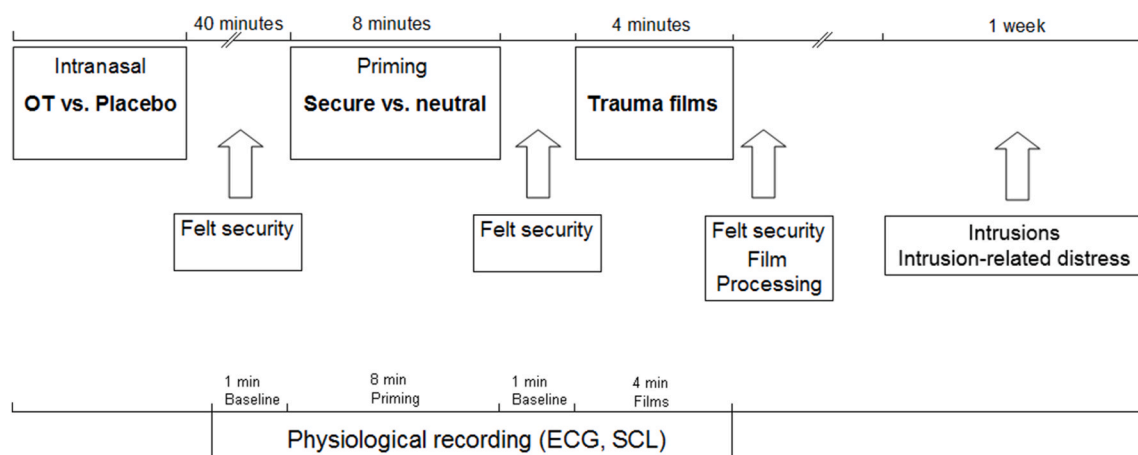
40 minutes
8 minutes
4 minutes
1 week

Intranasal
OT vs. Placebo

Priming
Secure vs. neutral

Trauma films

Felt security

Felt security

Felt security
Film
Processing

Intrusions
Intrusion-related distress

1 min
Baseline

8 min
Priming

1 min
Baseline

4 min
Films

Physiological recording (ECG, SCL)